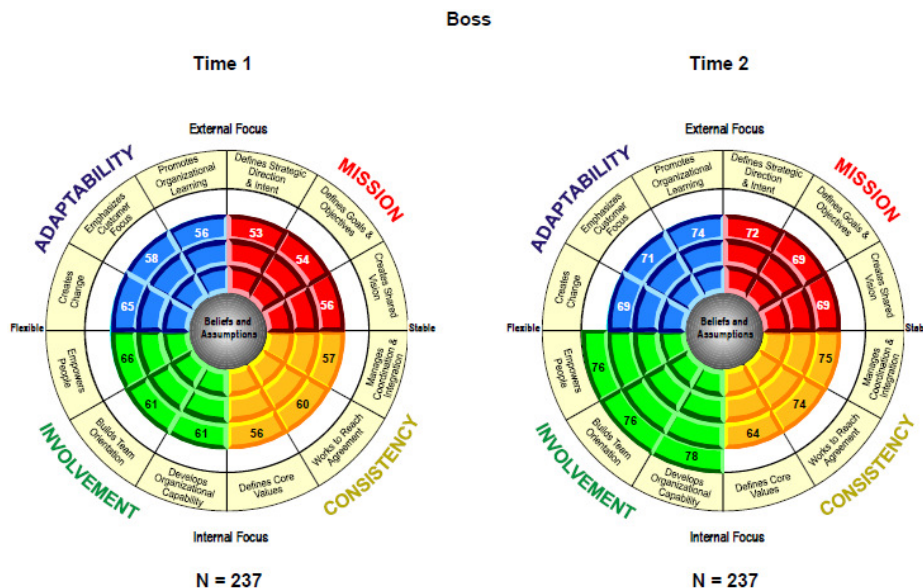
Boss

Time 1

External Focus

ADAPTABILITY

MISSION

Promotes Organizational Learning

Defines Strategic Direction & Intent

Emphasizes Customer Focus

Defines Goals & Objectives

Creates Change

Creates Shared Vision

56

53

58

54

65

56

Flexible

Beliefs and Assumptions

Stable

66

57

61

60

61

56

Empowers People

Manages Coordination & Integration

Builds Team Orientation

Works to Reach Agreement

Develops Organizational Capability

Defines Core Values

INVOLVEMENT

CONSISTENCY

Internal Focus

N = 237

Time 2

External Focus

ADAPTABILITY

MISSION

Promotes Organizational Learning

Defines Strategic Direction & Intent

Emphasizes Customer Focus

Defines Goals & Objectives

Creates Change

Creates Shared Vision

74

72

71

69

69

69

Flexible

Beliefs and Assumptions

Stab

76

75

76

74

78

64

Empowers People

Manages Coordination & Integration

Builds Team Orientation

Works to Reach Agreement

Develops Organizational Capability

Defines Core Values

INVOLVEMENT

CONSISTENCY

Internal Focus

N = 237